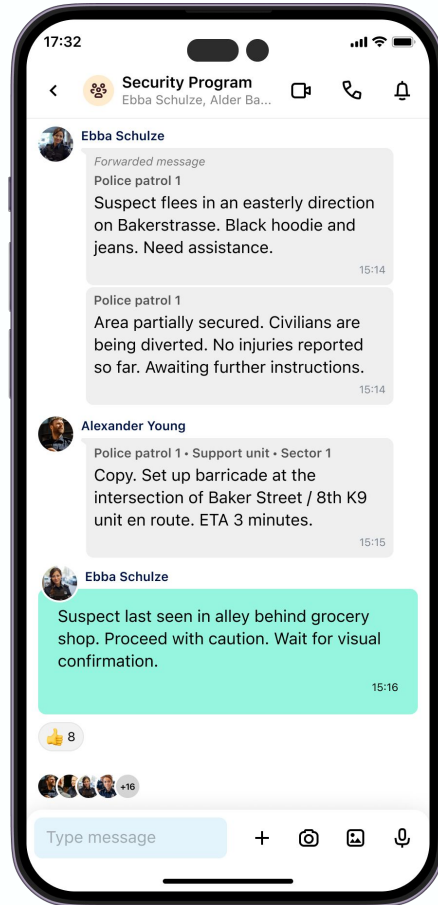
17:32

Security Program
Ebba Schulze, Alder Ba...

Ebba Schulze
Forwarded message
Police patrol 1
Suspect flees in an easterly direction on Bakerstrasse. Black hoodie and jeans. Need assistance.
15:14

Police patrol 1
Area partially secured. Civilians are being diverted. No injuries reported so far. Awaiting further instructions.
15:14

Alexander Young
Police patrol 1 • Support unit • Sector 1
Copy. Set up barricade at the intersection of Baker Street / 8th K9 unit en route. ETA 3 minutes.
15:15

Ebba Schulze
Suspect last seen in alley behind grocery shop. Proceed with caution. Wait for visual confirmation.
15:16

👍 8

+16

Type message